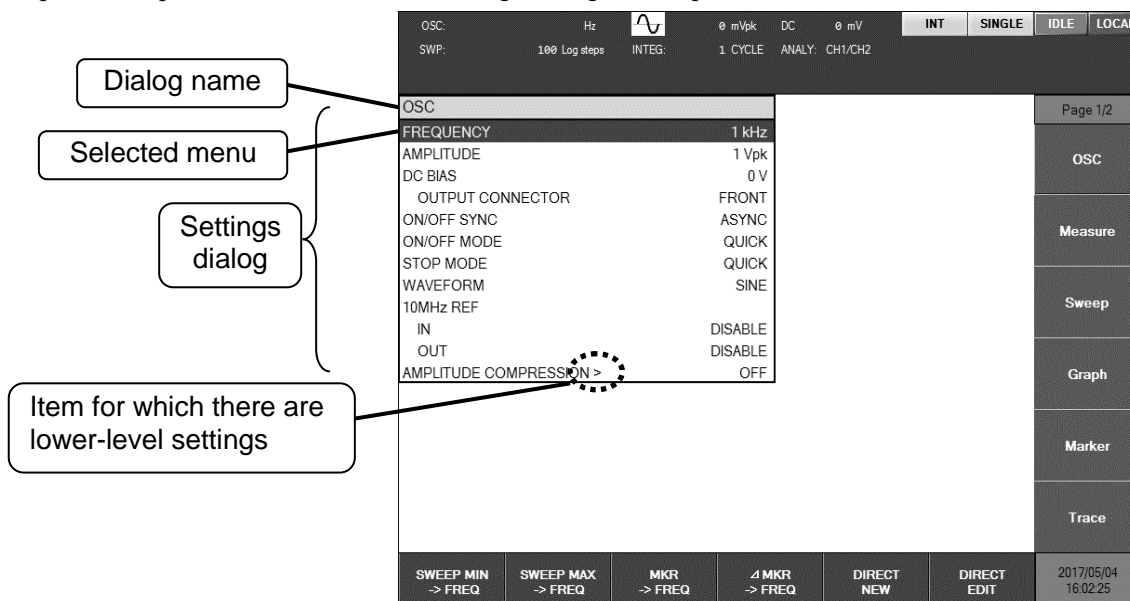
OSC: Hz 0 mVpk DC 0 mV INT SINGLE IDLE LOCA
SWP: 100 Log steps INTEG: 1 CYCLE ANALY: CH1/CH2

Dialog name

Selected menu

Settings dialog

Item for which there are lower-level settings

OSC

| | |
|---|---|
| FREQUENCY | 1 kHz |
| AMPLITUDE | 1 Vpk |
| DC BIAS | 0 V |
| OUTPUT CONNECTOR | FRONT |
| ON/OFF SYNC | ASYNC |
| ON/OFF MODE | QUICK |
| STOP MODE | QUICK |
| WAVEFORM | SINE |
| 10MHz REF | |
| IN | DISABLE |
| OUT | DISABLE |
| AMPLITUDE COMPRESSION > | OFF |

Page 1/2
OSC
Measure
Sweep
Graph
Marker
Trace

SWEEP MIN -> FREQ
SWEEP MAX -> FREQ
MKR -> FREQ
⊿MKR -> FREQ
DIRECT NEW
DIRECT EDIT
2017/05/04 16:02:25